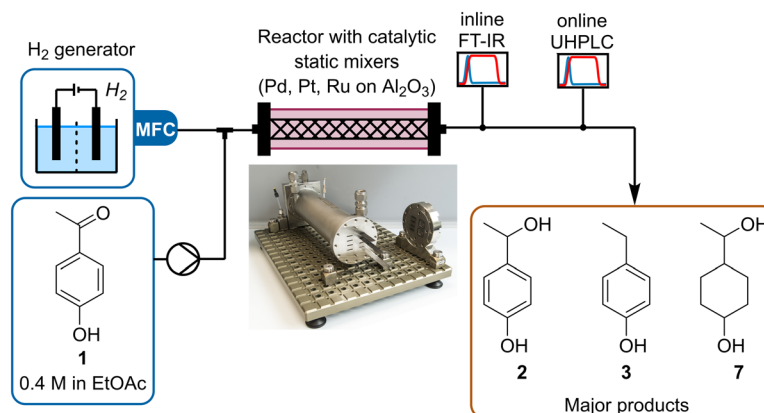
H$_2$ generator

$H_2$

MFC

O

OH

**1**

0.4 M in EtOAc

Reactor with catalytic static mixers (Pd, Pt, Ru on Al$_2$O$_3$)

inline FT-IR

online UHPLC

OH

OH

**2**

OH

**3**

OH

OH

**7**

Major products